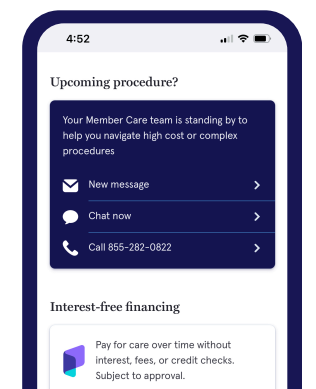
4:52

Upcoming procedure?

Your Member Care team is standing by to help you navigate high cost or complex procedures

New message

Chat now

Call 855-282-0822

Interest-free financing

Pay for care over time without interest, fees, or credit checks. Subject to approval.